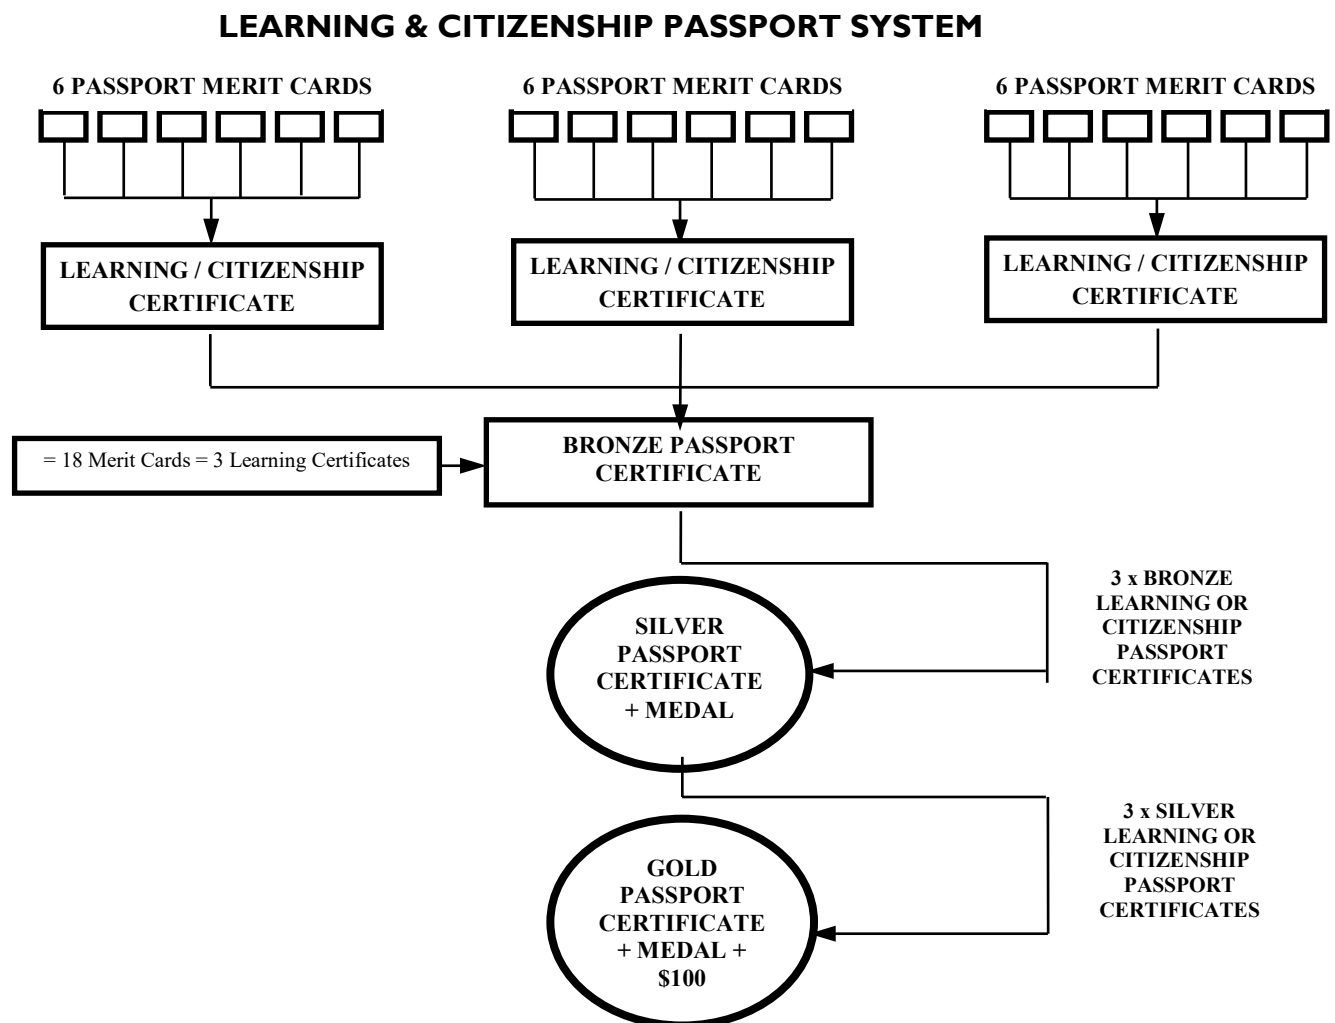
LEARNING & CITIZENSHIP PASSPORT SYSTEM

6 PASSPORT MERIT CARDS

6 PASSPORT MERIT CARDS

6 PASSPORT MERIT CARDS

LEARNING / CITIZENSHIP CERTIFICATE

LEARNING / CITIZENSHIP CERTIFICATE

LEARNING / CITIZENSHIP CERTIFICATE

= 18 Merit Cards = 3 Learning Certificates

BRONZE PASSPORT CERTIFICATE

3 x BRONZE LEARNING OR CITIZENSHIP PASSPORT CERTIFICATES

SILVER PASSPORT CERTIFICATE + MEDAL

3 x SILVER LEARNING OR CITIZENSHIP PASSPORT CERTIFICATES

GOLD PASSPORT CERTIFICATE + MEDAL + $100